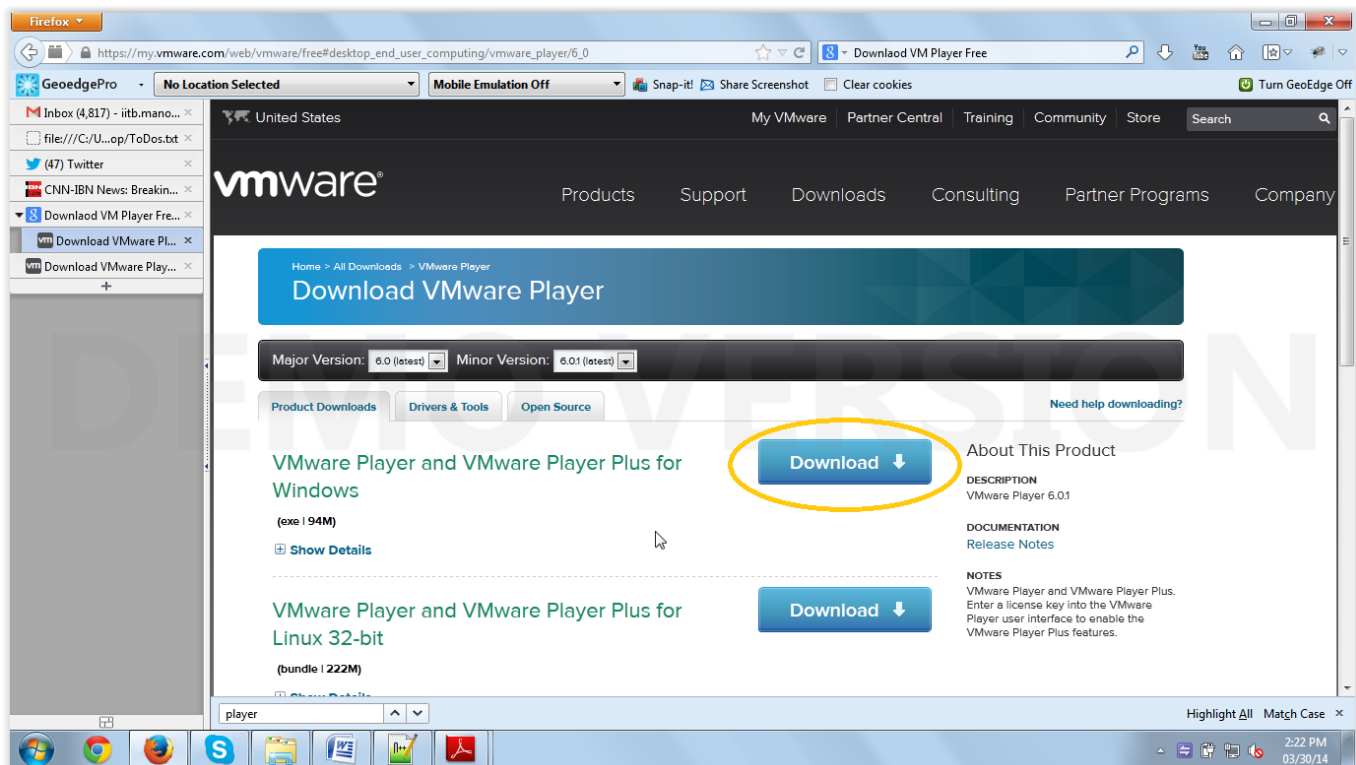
Firefox

https://my.vmware.com/web/vmware/free#desktop_end_user_computing/vmware_player/6_0

Downlaod VM Player Free

GeoedgePro | No Location Selected | Mobile Emulation Off | Snap-it! | Share Screenshot | Clear cookies | Turn GeoEdge Off

Inbox (4,817) - iitb.mano...
file:///C:/U...op/ToDos.txt
(47) Twitter
CNN-IBN News: Breakin...
Downlaod VM Player Fre...
Download VMware Pl...
Download VMware Play...
+

United States

My VMware | Partner Central | Training | Community | Store | Search

vmware

Products | Support | Downloads | Consulting | Partner Programs | Company

Home > All Downloads > VMware Player

Download VMware Player

DEMO VERSION

Major Version: 6.0 (latest) Minor Version: 6.0.1 (latest)

Product Downloads | Drivers & Tools | Open Source

Need help downloading?

VMware Player and VMware Player Plus for Windows

(exe | 94M)

Show Details

Download

About This Product

DESCRIPTION
VMware Player 6.0.1

DOCUMENTATION
Release Notes

NOTES
VMware Player and VMware Player Plus. Enter a license key into the VMware Player user interface to enable the VMware Player Plus features.

VMware Player and VMware Player Plus for Linux 32-bit

(bundle | 222M)

Download

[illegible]

player

Highlight All | Match Case

2:22 PM
03/30/14